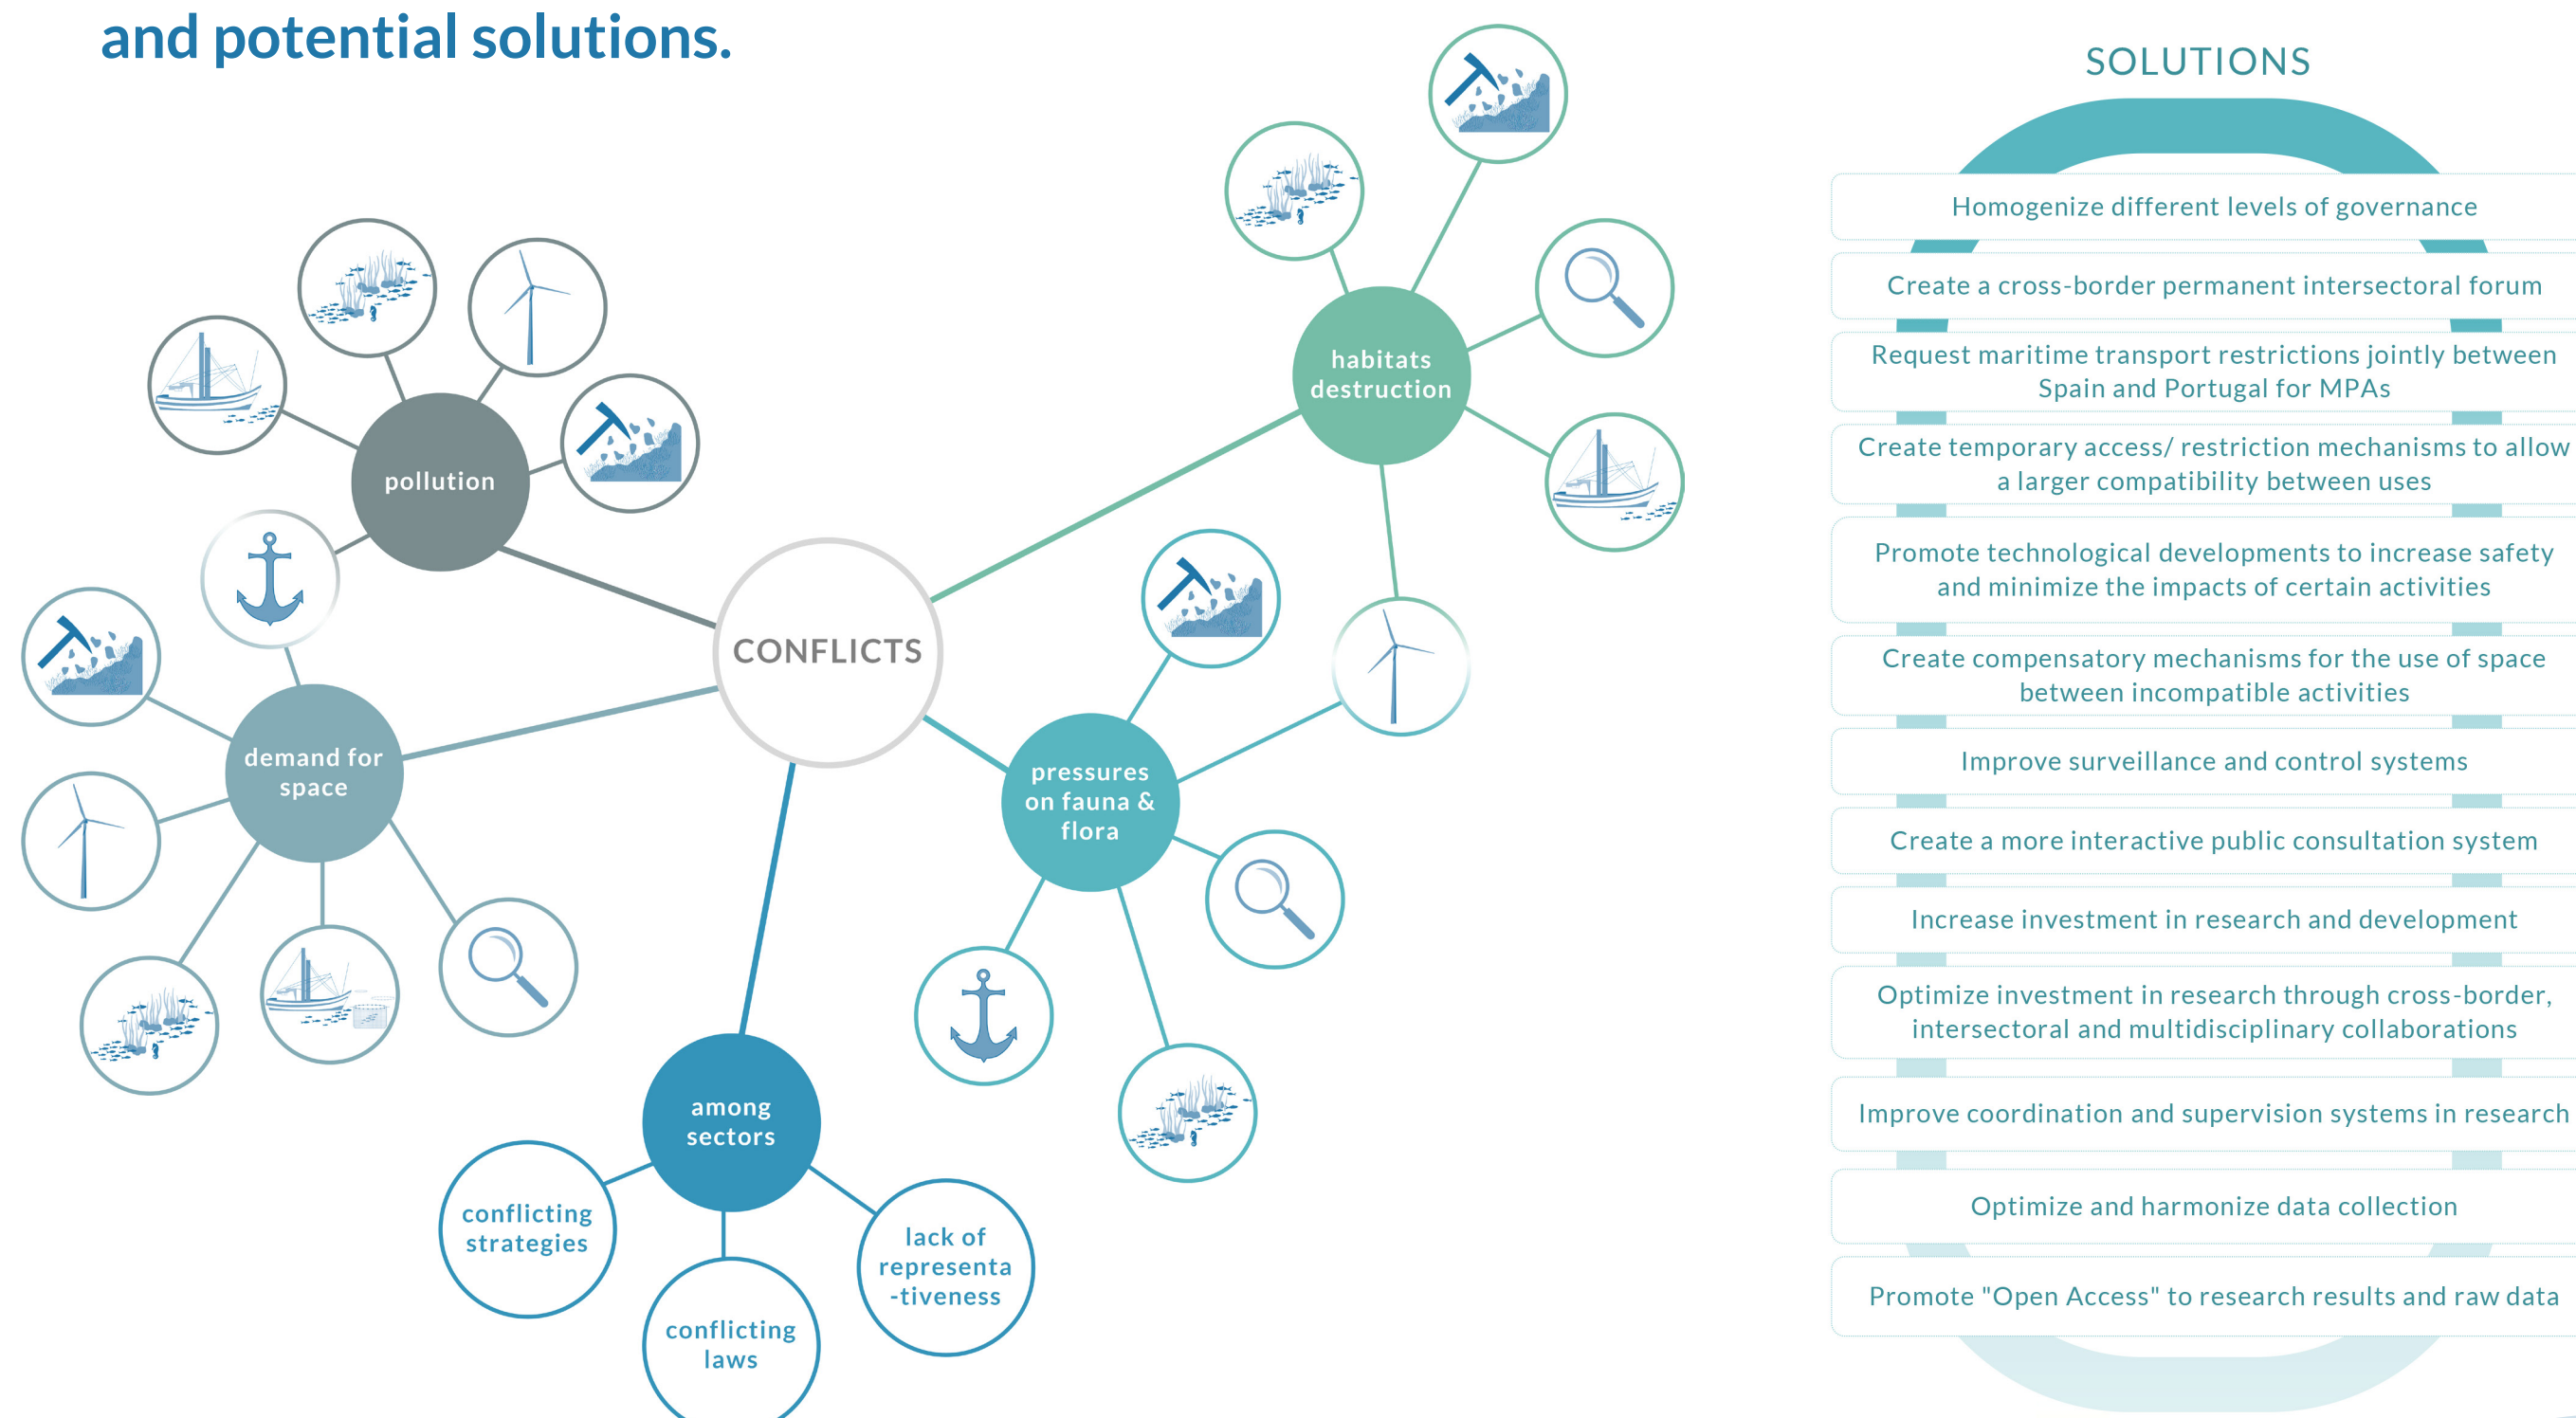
and potential solutions.

CONFLICTS

pollution

habitats destruction

demand for space

pressures on fauna & flora

among sectors

conflicting strategies

conflicting laws

lack of representa -tiveness

SOLUTIONS

Homogenize different levels of governance

Create a cross-border permanent intersectoral forum

Request maritime transport restrictions jointly between Spain and Portugal for MPAs

Create temporary access/ restriction mechanisms to allow a larger compatibility between uses

Promote technological developments to increase safety and minimize the impacts of certain activities

Create compensatory mechanisms for the use of space between incompatible activities

Improve surveillance and control systems

Create a more interactive public consultation system

Increase investment in research and development

Optimize investment in research through cross-border, intersectoral and multidisciplinary collaborations

Improve coordination and supervision systems in research

Optimize and harmonize data collection

Promote "Open Access" to research results and raw data